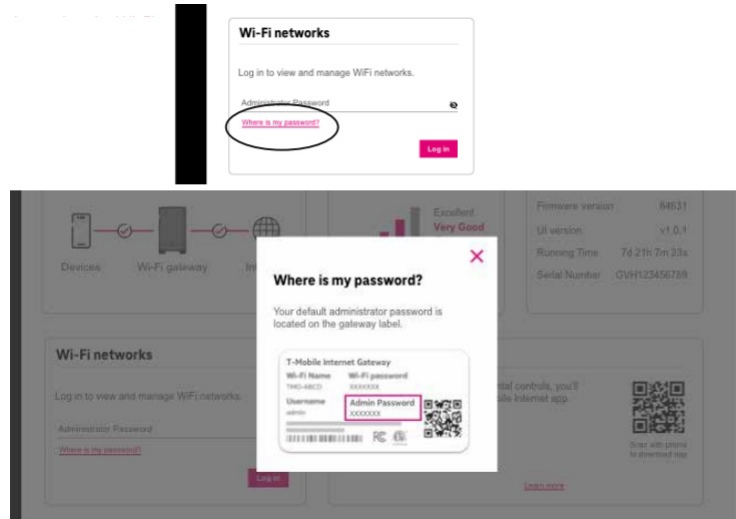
Wi-Fi networks

Log in to view and manage WiFi networks.

Administrator Password

Where is my password?

Log in

Devices

Wi-Fi gateway

Excellent

Very Good

Firmware version 84631

UI version v1.0.1

Running Time 7d 21h 7m 33s

Serial Number GVH123456789

Where is my password?

Your default administrator password is located on the gateway label.

T-Mobile Internet Gateway

Wi-Fi Name TMO-ABCD

Wi-Fi password XXXXXXX

Username admin

Admin Password XXXXXXX

Wi-Fi networks

Log in to view and manage WiFi networks.

Administrator Password

Where is my password?

Log in

ntal controls, you'll

bile Internet app.

Scan with phone to download app

Learn more